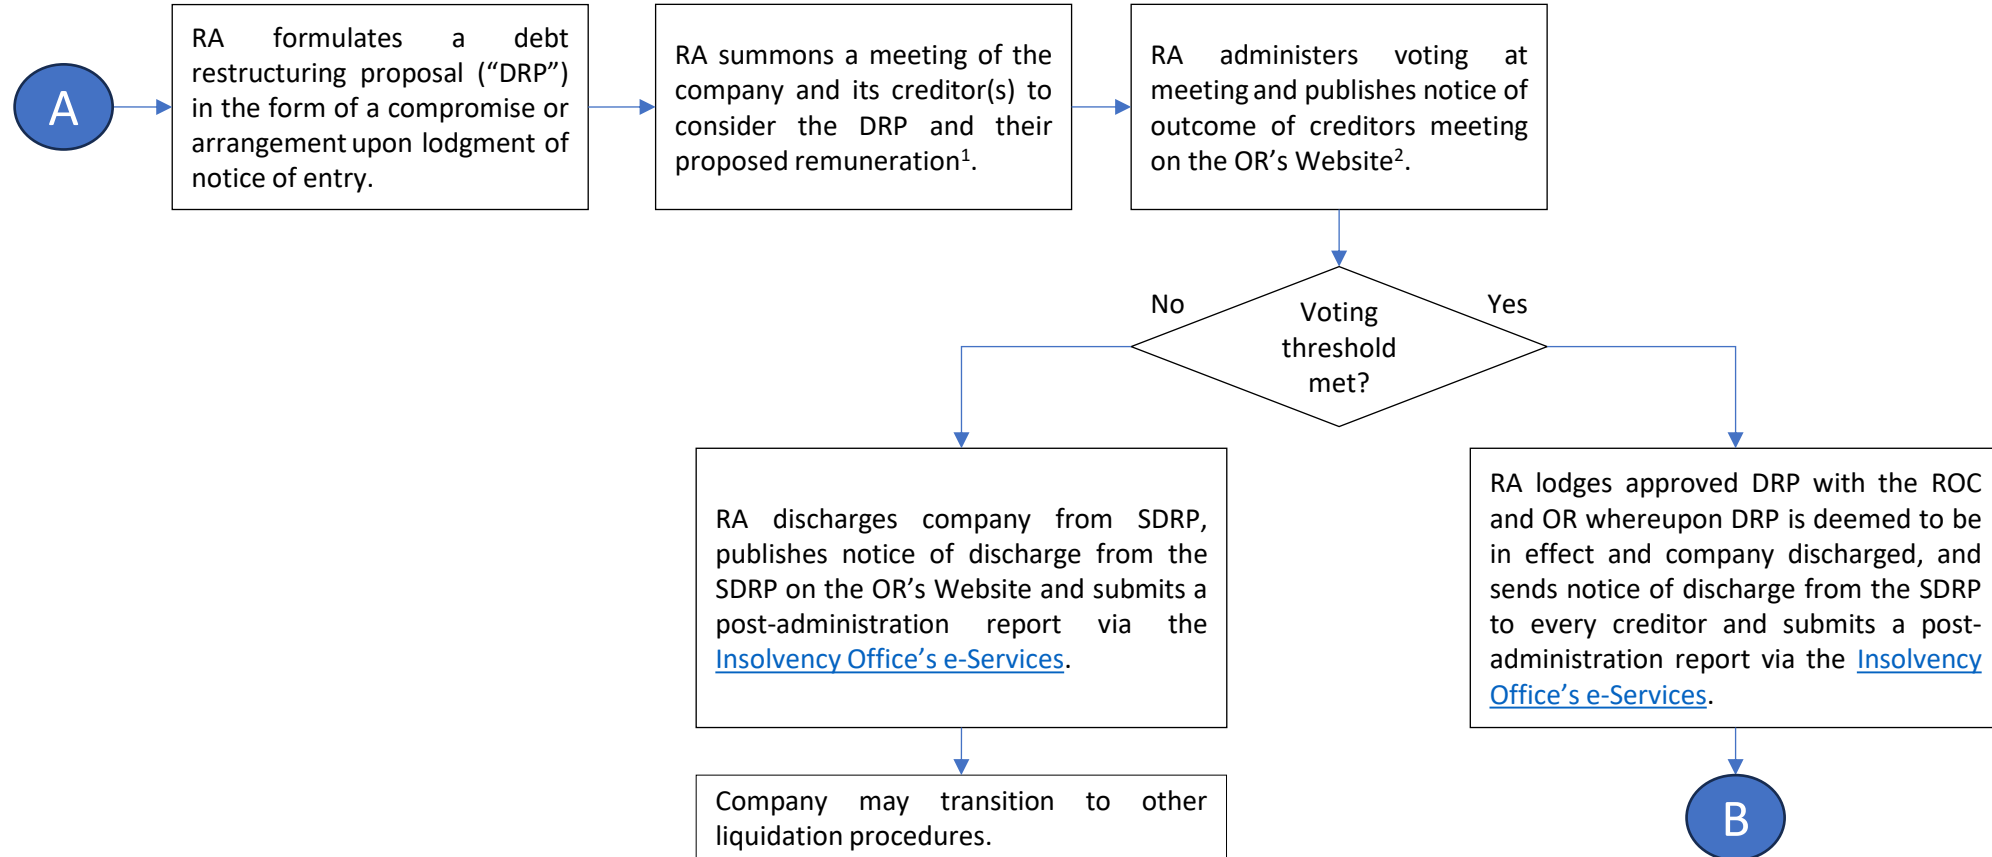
A

RA formulates a debt restructuring proposal (“DRP”) in the form of a compromise or arrangement upon lodgment of notice of entry.

RA summons a meeting of the company and its creditor(s) to consider the DRP and their proposed remuneration$^1$.

RA administers voting at meeting and publishes notice of outcome of creditors meeting on the OR’s Website$^2$.

Voting threshold met?

No

Yes

RA discharges company from SDRP, publishes notice of discharge from the SDRP on the OR’s Website and submits a post-administration report via the Insolvency Office’s e-Services.

Company may transition to other liquidation procedures.

RA lodges approved DRP with the ROC and OR whereupon DRP is deemed to be in effect and company discharged, and sends notice of discharge from the SDRP to every creditor and submits a post-administration report via the Insolvency Office’s e-Services.

B